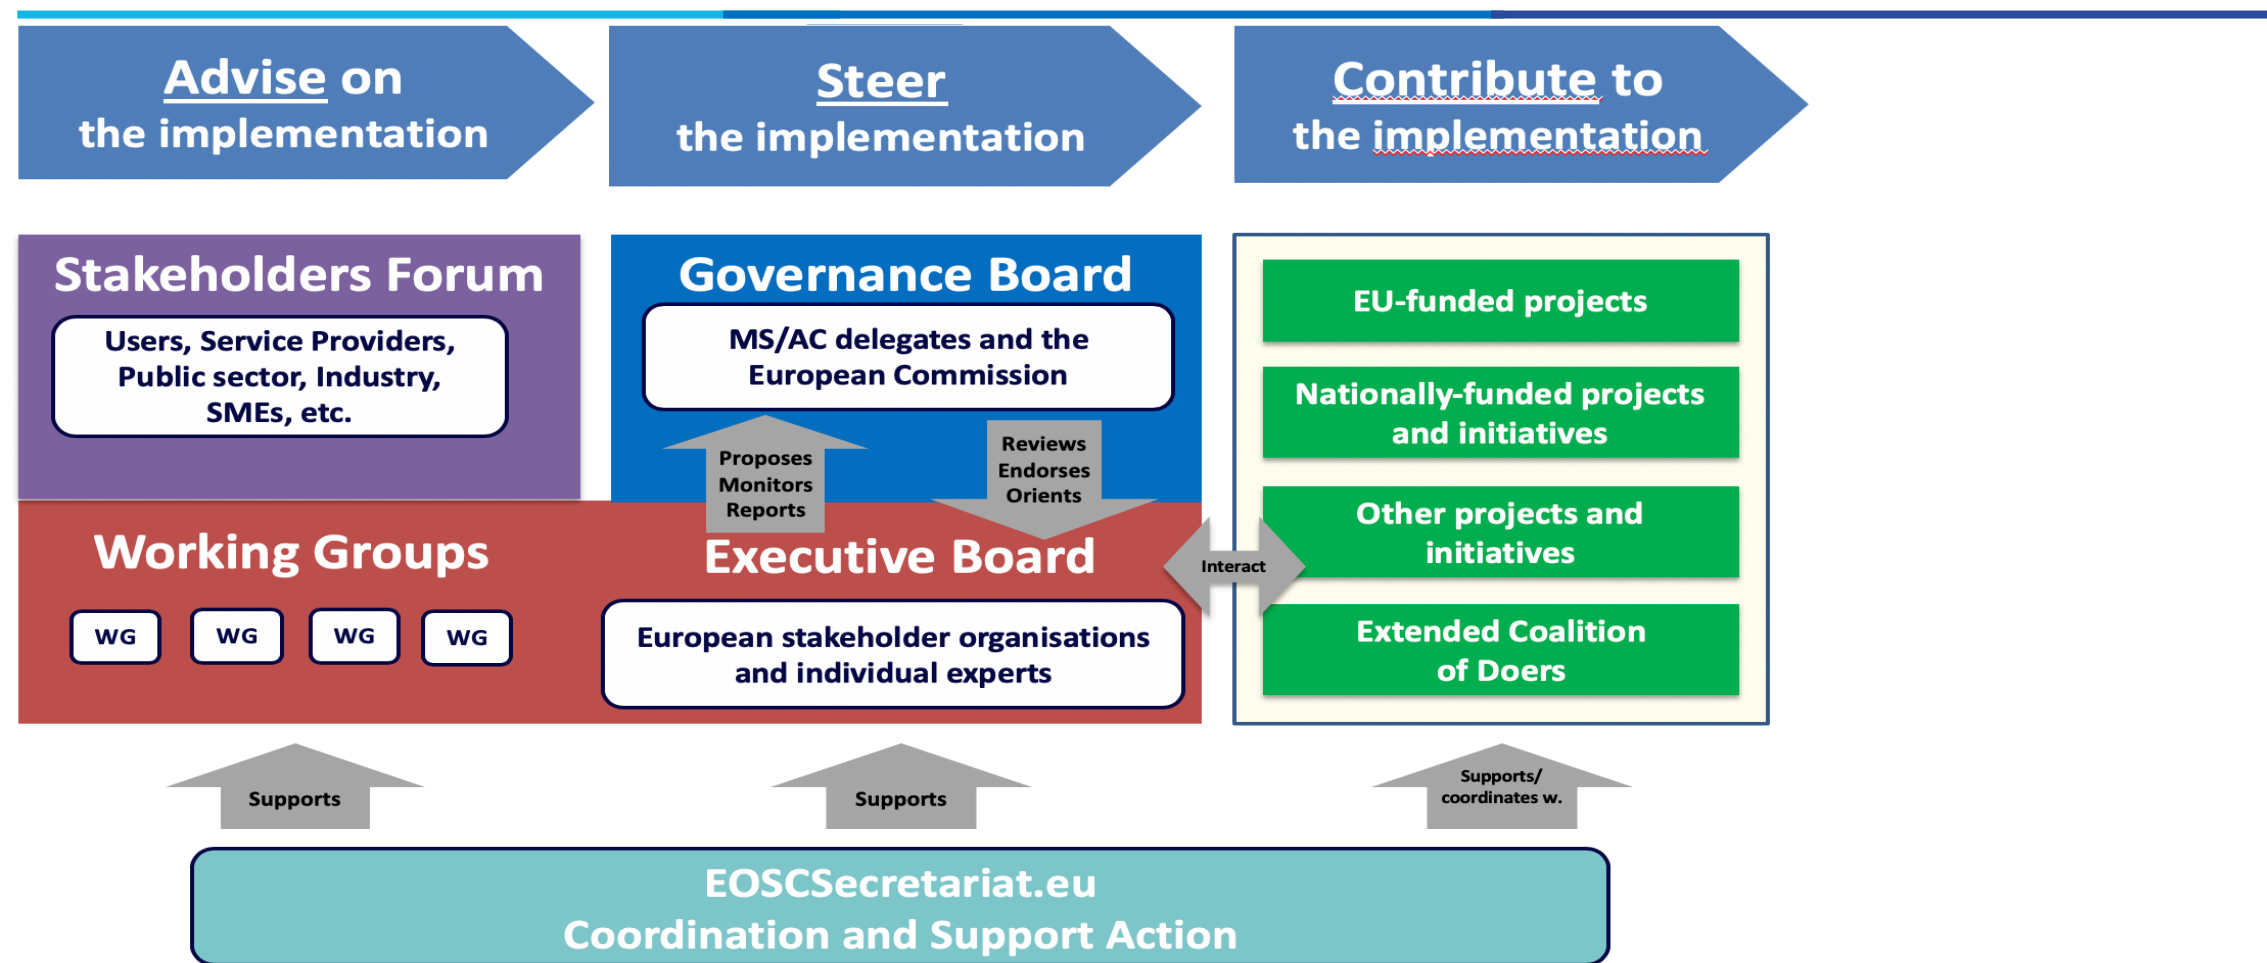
Advise on the implementation

Steer the implementation

Contribute to the implementation

Stakeholders Forum

Users, Service Providers, Public sector, Industry, SMEs, etc.

Governance Board

MS/AC delegates and the European Commission

Proposes Monitors Reports

Reviews Endorses Orients

EU-funded projects

Nationally-funded projects and initiatives

Other projects and initiatives

Extended Coalition of Doers

Working Groups

WG

WG

WG

WG

Executive Board

Interact

European stakeholder organisations and individual experts

Supports

Supports

Supports/ coordinates w.

EOSCSecretariat.eu
Coordination and Support Action